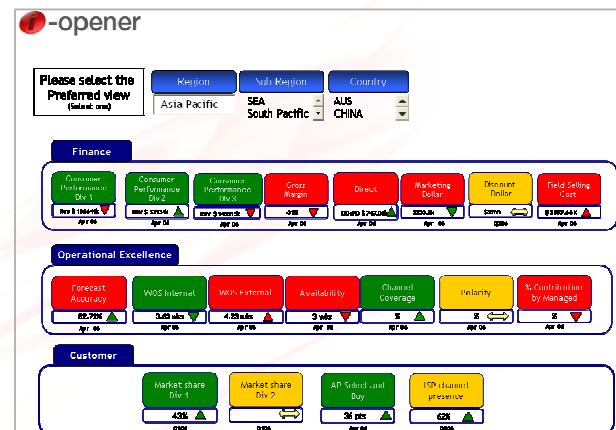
i-opener

Please select the Preferred view
(Select one)

Region
Asia Pacific

Sub Region
SEA
South Pacific

Country
AUS
CHINA

Finance

Consumer Performance Div 1
Consumer Performance Div 2
Consumer Performance Div 3
Gross Margin
Direct
Marketing Dollar
Discount Dollar
Field Selling Cost

Apr 06
Apr 06
Apr 06
Apr 06
Apr 06
Apr 06
Apr 06

Operational Excellence

Forecast Accuracy
WOS Internal
WOS External
Availability
Channel Coverage
Polarity
% Contribution by Managed

82.72%
3.63 wks
4.53 wks
3 wks
%
%
%

Apr 06

Customer

Market share Div 1
Market share Div 2
AP Select and Buy
ISP channel presence

43%
26 pts
62%